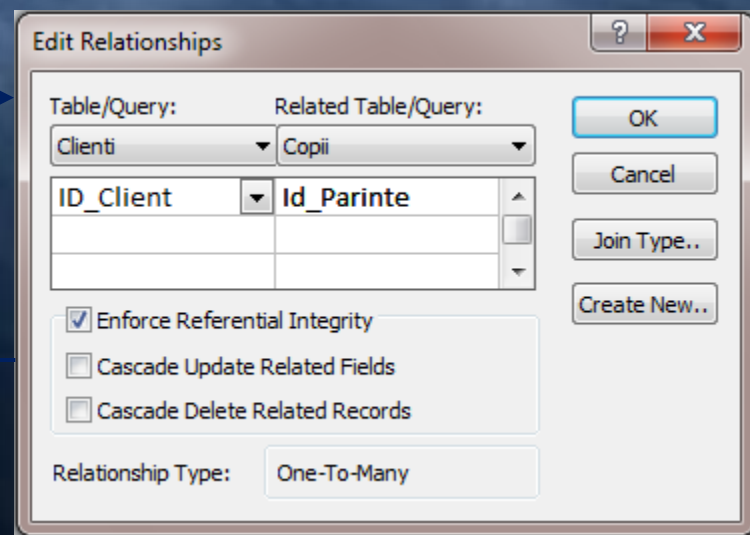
Edit Relationships

?

X

Table/Query:

Related Table/Query:

Clienti

Copii

ID_Client

Id_Parinte

OK

Cancel

Join Type..

Create New..

Enforce Referential Integrity

Cascade Update Related Fields

Cascade Delete Related Records

Relationship Type:

One-To-Many